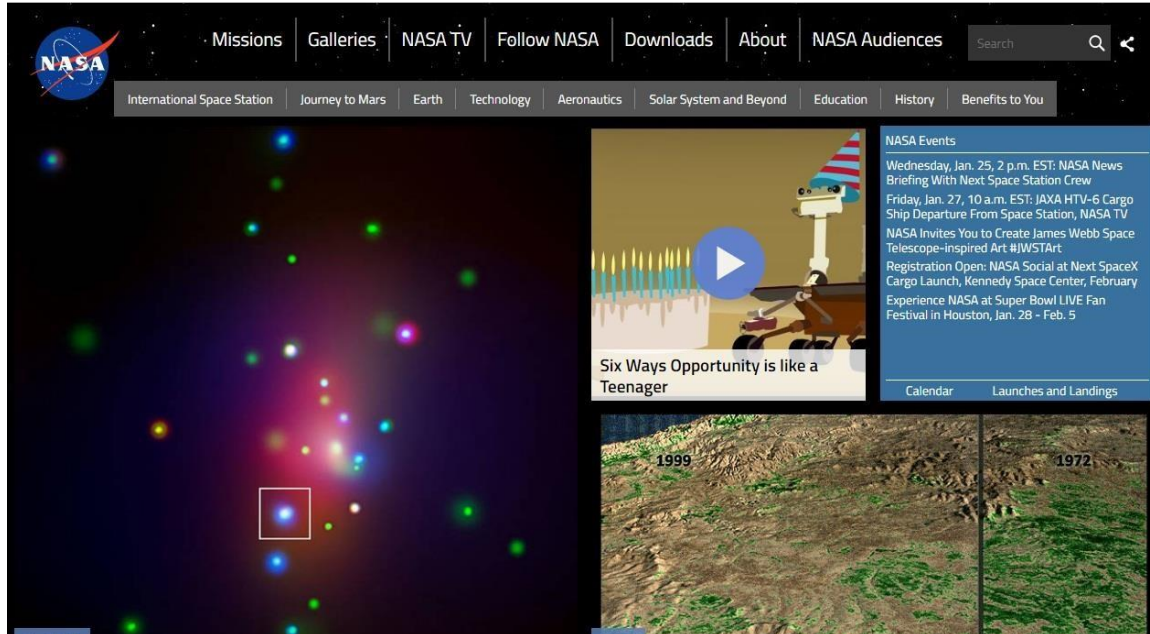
NASA

Missions | Galleries | NASA TV | Follow NASA | Downloads | About | NASA Audiences

Search

International Space Station | Journey to Mars | Earth | Technology | Aeronautics | Solar System and Beyond | Education | History | Benefits to You

Six Ways Opportunity is like a Teenager

NASA Events

Wednesday, Jan. 25, 2 p.m. EST: NASA News Briefing With Next Space Station Crew

Friday, Jan. 27, 10 a.m. EST: JAXA HTV-6 Cargo Ship Departure From Space Station, NASA TV

NASA Invites You to Create James Webb Space Telescope-inspired Art #JWSTArt

Registration Open: NASA Social at Next SpaceX Cargo Launch, Kennedy Space Center, February

Experience NASA at Super Bowl LIVE Fan Festival in Houston, Jan. 28 - Feb. 5

Calendar | Launches and Landings

1999

1972